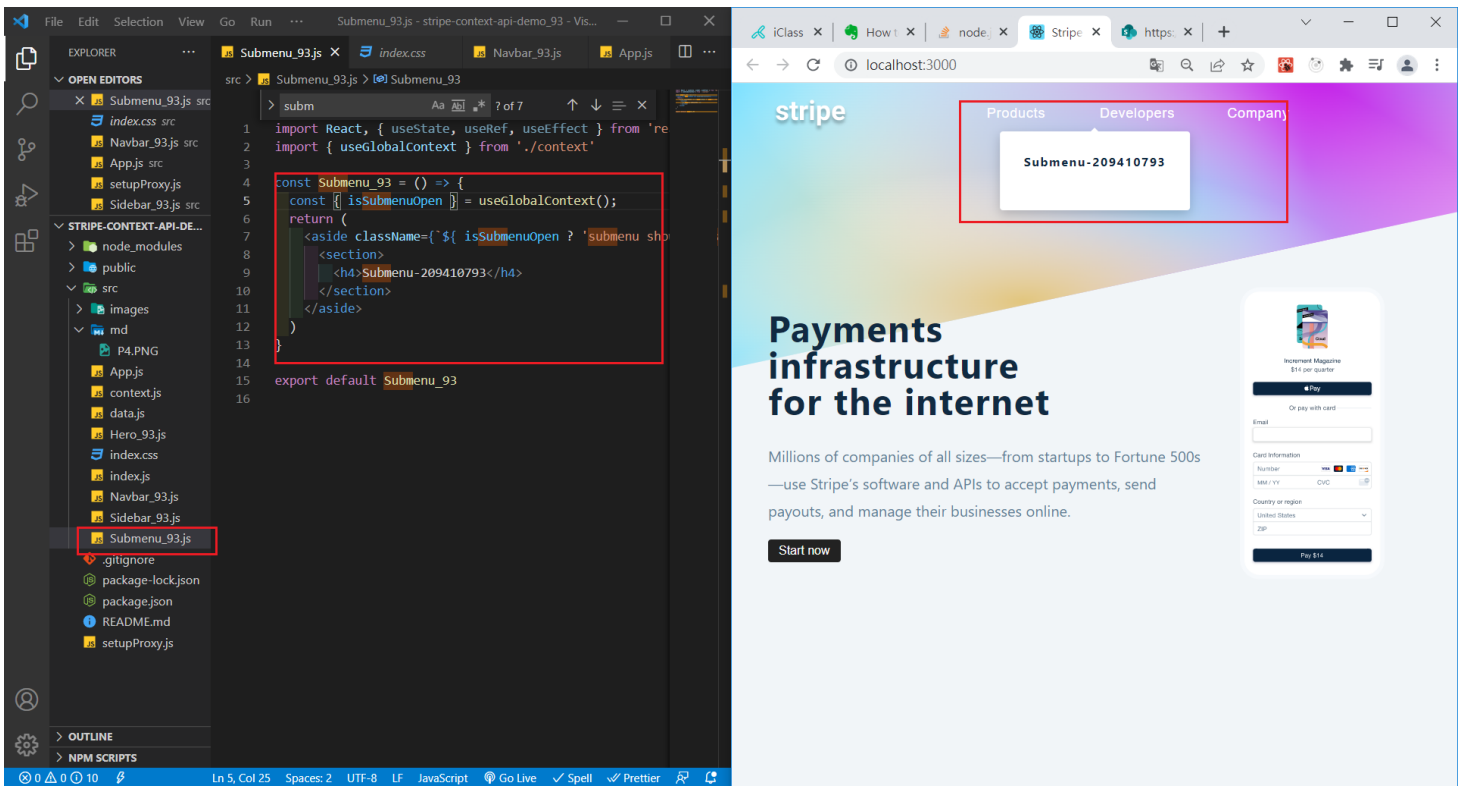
File Edit Selection View Go Run ··· Submenu_93.js - stripe-context-api-demo_93 - Vis...

EXPLORER ···
OPEN EDITORS
× Submenu_93.js src
index.css src
Navbar_93.js src
App.js src
setupProxy.js
Sidebar_93.js src
STRIPE-CONTEXT-API-DE...
node_modules
public
src
images
md
P4.PNG
App.js
context.js
data.js
Hero_93.js
index.css
index.js
Navbar_93.js
Sidebar_93.js
Submenu_93.js
.gitignore
package-lock.json
package.json
README.md
setupProxy.js
OUTLINE
NPM SCRIPTS

Submenu_93.js × index.css Navbar_93.js App.js
src > Submenu_93.js > Submenu_93
subm Aa Ab .* ? of 7

```
1 import React, { useState, useRef, useEffect } from 're
2 import { useGlobalContext } from './context'
3
4 const Submenu_93 = () => {
5   const { isSubmenuOpen } = useGlobalContext();
6   return (
7     <aside className={`${ isSubmenuOpen ? 'submenu sho
8       <section>
9         <h4>Submenu-209410793</h4>
10      </section>
11    </aside>
12  )
13 }
14
15 export default Submenu_93
16
```

⊗ 0 ⚠ 0 ⓘ 10 Ln 5, Col 25 Spaces: 2 UTF-8 LF JavaScript Go Live Spell Prettier

iClass × How t × node. × Stripe × https: × +
localhost:3000

stripe Products Developers Company
Submenu-209410793

Payments infrastructure for the internet

Millions of companies of all sizes—from startups to Fortune 500s—use Stripe's software and APIs to accept payments, send payouts, and manage their businesses online.

Start now

Increment Magazine
$14 per quarter
Pay
Or pay with card
Email
Card Information
Number
MM / YY CVC
Country or region
United States
ZIP
Pay $14